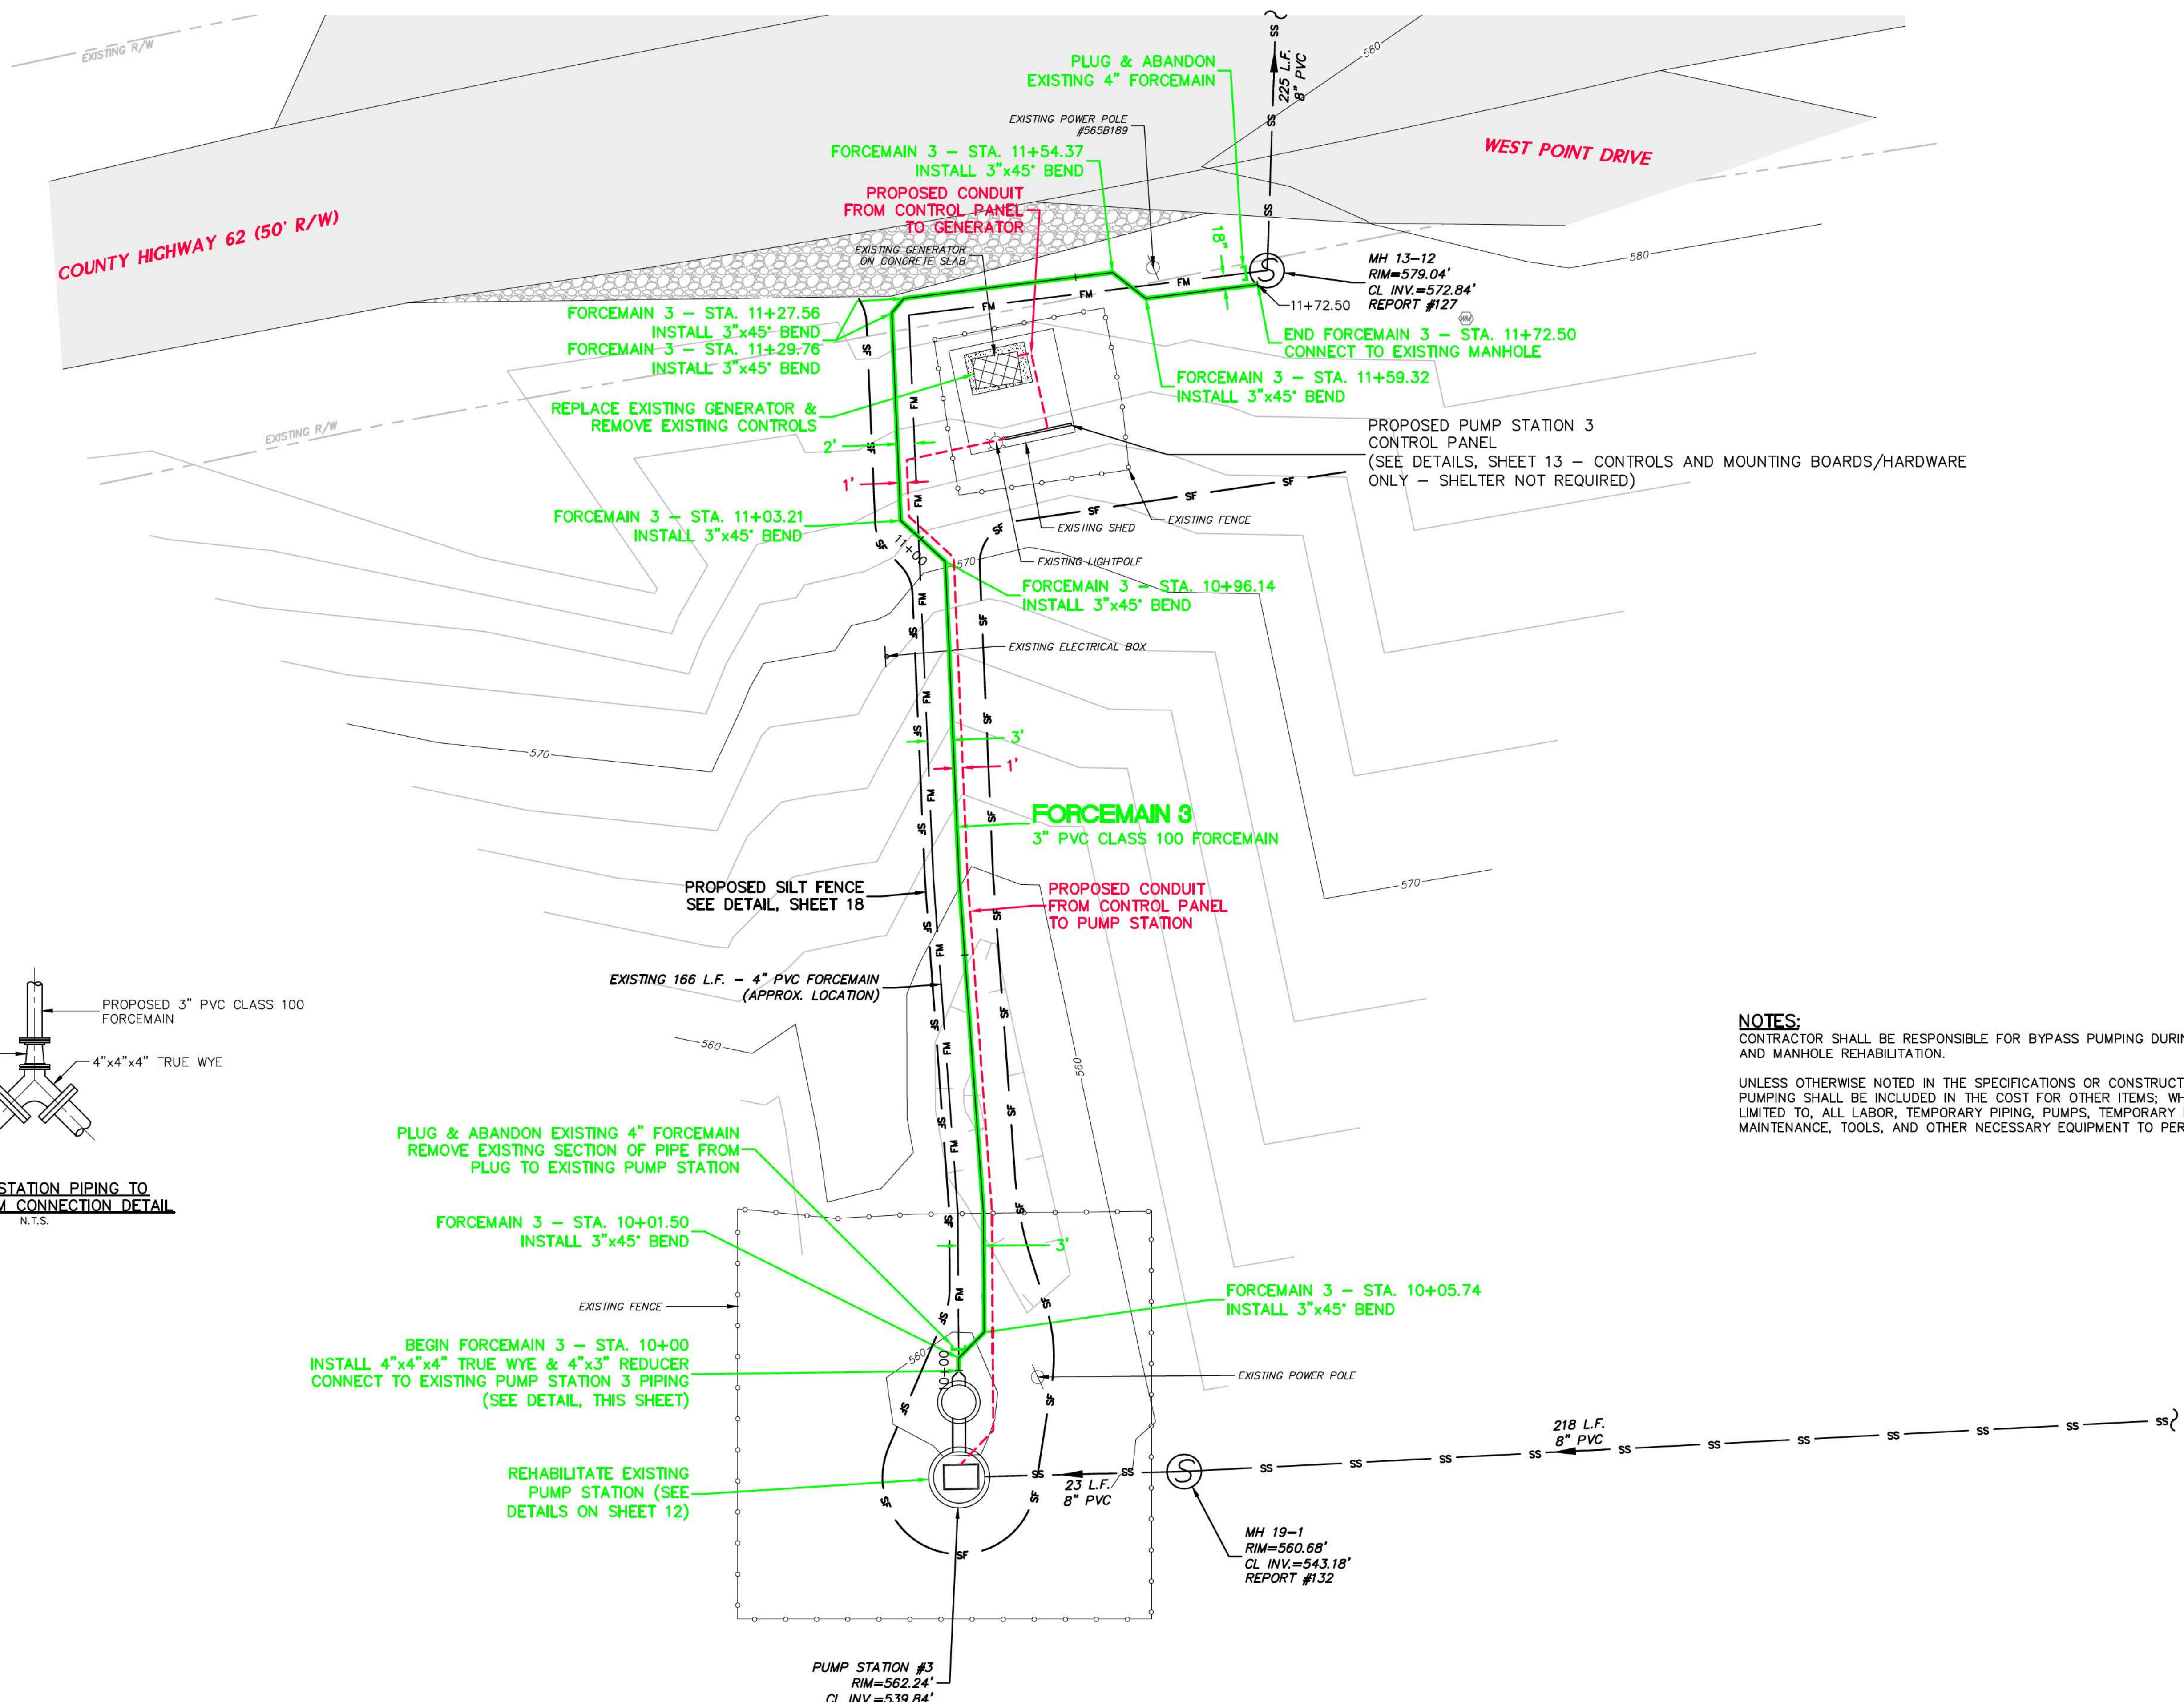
EXISTING R/W

COUNTY HIGHWAY 62 (50' R/W)

WEST POINT DRIVE

PLUG & ABANDON EXISTING 4" FORCEMAIN

225 L.F. 8" PVC

SS

580

EXISTING POWER POLE #565B189

FORCEMAIN 3 – STA. 11+54.37 INSTALL 3"x45° BEND

PROPOSED CONDUIT FROM CONTROL PANEL TO GENERATOR

EXISTING GENERATOR ON CONCRETE SLAB

18"

MH 13–12
RIM=579.04'
CL INV.=572.84'
REPORT #127

11+72.50

580

FM

FORCEMAIN 3 – STA. 11+27.56 INSTALL 3"x45° BEND
FORCEMAIN 3 – STA. 11+29.76 INSTALL 3"x45° BEND

END FORCEMAIN 3 – STA. 11+72.50 CONNECT TO EXISTING MANHOLE

FORCEMAIN 3 – STA. 11+59.32 INSTALL 3"x45° BEND

REPLACE EXISTING GENERATOR & REMOVE EXISTING CONTROLS

EXISTING R/W

PROPOSED PUMP STATION 3 CONTROL PANEL (SEE DETAILS, SHEET 13 – CONTROLS AND MOUNTING BOARDS/HARDWARE ONLY – SHELTER NOT REQUIRED)

2'

1'

SF

EXISTING SHED

EXISTING FENCE

FORCEMAIN 3 – STA. 11+03.21 INSTALL 3"x45° BEND

11+00

570

EXISTING LIGHTPOLE

FORCEMAIN 3 – STA. 10+96.14 INSTALL 3"x45° BEND

EXISTING ELECTRICAL BOX

570

3'

1'

FORCEMAIN 3
3" PVC CLASS 100 FORCEMAIN

PROPOSED SILT FENCE SEE DETAIL, SHEET 18

PROPOSED CONDUIT FROM CONTROL PANEL TO PUMP STATION

570

EXISTING 166 L.F. – 4" PVC FORCEMAIN (APPROX. LOCATION)

PROPOSED 3" PVC CLASS 100 FORCEMAIN

4"x4"x4" TRUE WYE

560

560

STATION PIPING TO
M CONNECTION DETAIL
N.T.S.

NOTES:
CONTRACTOR SHALL BE RESPONSIBLE FOR BYPASS PUMPING DURI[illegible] AND MANHOLE REHABILITATION.

UNLESS OTHERWISE NOTED IN THE SPECIFICATIONS OR CONSTRUCT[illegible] PUMPING SHALL BE INCLUDED IN THE COST FOR OTHER ITEMS; WH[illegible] LIMITED TO, ALL LABOR, TEMPORARY PIPING, PUMPS, TEMPORARY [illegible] MAINTENANCE, TOOLS, AND OTHER NECESSARY EQUIPMENT TO PER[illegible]

PLUG & ABANDON EXISTING 4" FORCEMAIN REMOVE EXISTING SECTION OF PIPE FROM PLUG TO EXISTING PUMP STATION

FORCEMAIN 3 – STA. 10+01.50 INSTALL 3"x45° BEND

3'

EXISTING FENCE

FORCEMAIN 3 – STA. 10+05.74 INSTALL 3"x45° BEND

BEGIN FORCEMAIN 3 – STA. 10+00 INSTALL 4"x4"x4" TRUE WYE & 4"x3" REDUCER CONNECT TO EXISTING PUMP STATION 3 PIPING (SEE DETAIL, THIS SHEET)

560

0+00

EXISTING POWER POLE

218 L.F. 8" PVC

REHABILITATE EXISTING PUMP STATION (SEE DETAILS ON SHEET 12)

23 L.F. 8" PVC

MH 19–1
RIM=560.68'
CL INV.=543.18'
REPORT #132

PUMP STATION #3
RIM=562.24'
CL INV.=539.84'